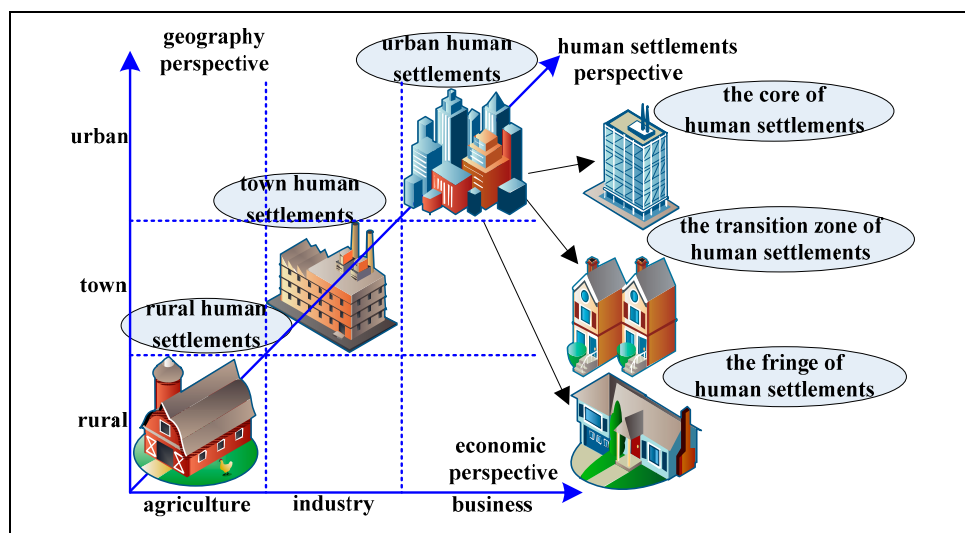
geography perspective

urban human settlements

human settlements perspective

the core of human settlements

urban

town human settlements

the transition zone of human settlements

town

rural human settlements

the fringe of human settlements

rural

economic perspective

agriculture

industry

business